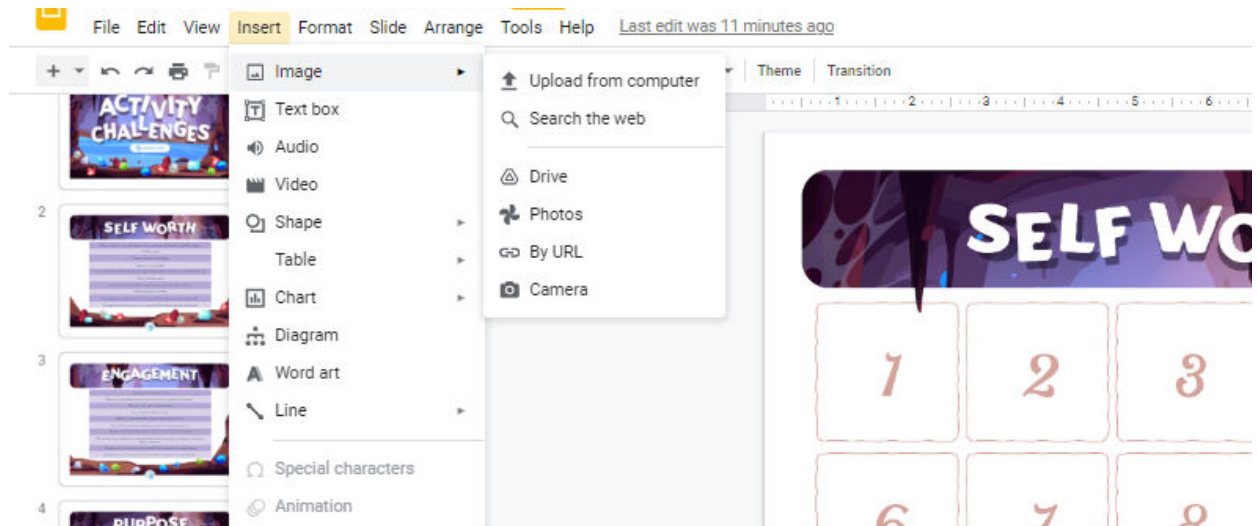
File Edit View Insert Format Slide Arrange Tools Help Last edit was 11 minutes ago

Theme Transition

ACTIVITY CHALLENGES

2 SELF WORTH

3 ENGAGEMENT

4 PURPOSE

Image
Text box
Audio
Video
Shape
Table
Chart
Diagram
Word art
Line
Special characters
Animation

Upload from computer
Search the web
Drive
Photos
By URL
Camera

SELF WO

1 2 3